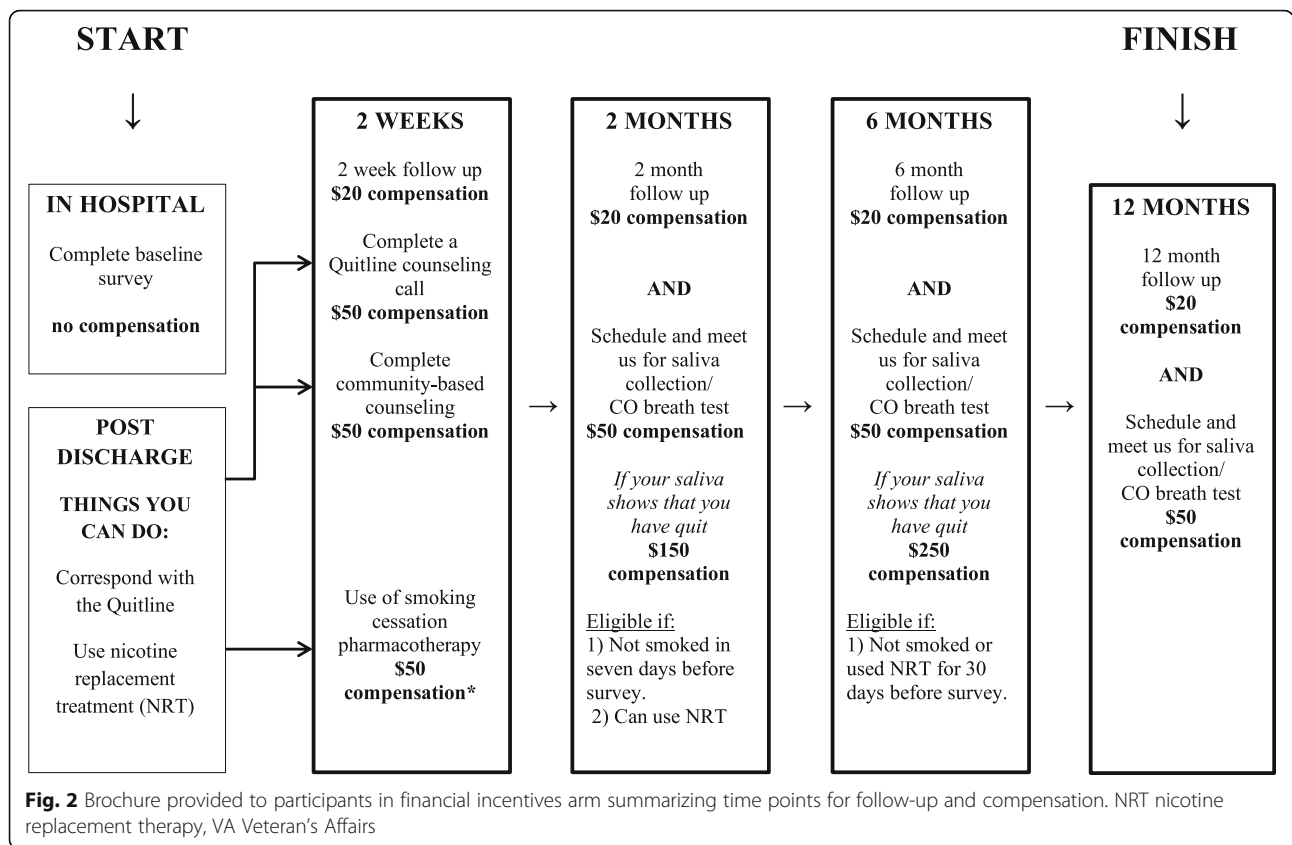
START

FINISH

IN HOSPITAL

Complete baseline survey

no compensation

POST DISCHARGE

THINGS YOU CAN DO:

Correspond with the Quitline

Use nicotine replacement treatment (NRT)

2 WEEKS

2 week follow up
$20 compensation

Complete a Quitline counseling call
$50 compensation

Complete community-based counseling
$50 compensation

Use of smoking cessation pharmacotherapy
$50 compensation*

2 MONTHS

2 month follow up
$20 compensation

AND

Schedule and meet us for saliva collection/ CO breath test
$50 compensation

If your saliva shows that you have quit
$150 compensation

Eligible if:
1) Not smoked in seven days before survey.
2) Can use NRT

6 MONTHS

6 month follow up
$20 compensation

AND

Schedule and meet us for saliva collection/ CO breath test
$50 compensation

If your saliva shows that you have quit
$250 compensation

Eligible if:
1) Not smoked or used NRT for 30 days before survey.

12 MONTHS

12 month follow up
$20 compensation

AND

Schedule and meet us for saliva collection/ CO breath test
$50 compensation

Fig. 2 Brochure provided to participants in financial incentives arm summarizing time points for follow-up and compensation. NRT nicotine replacement therapy, VA Veteran's Affairs